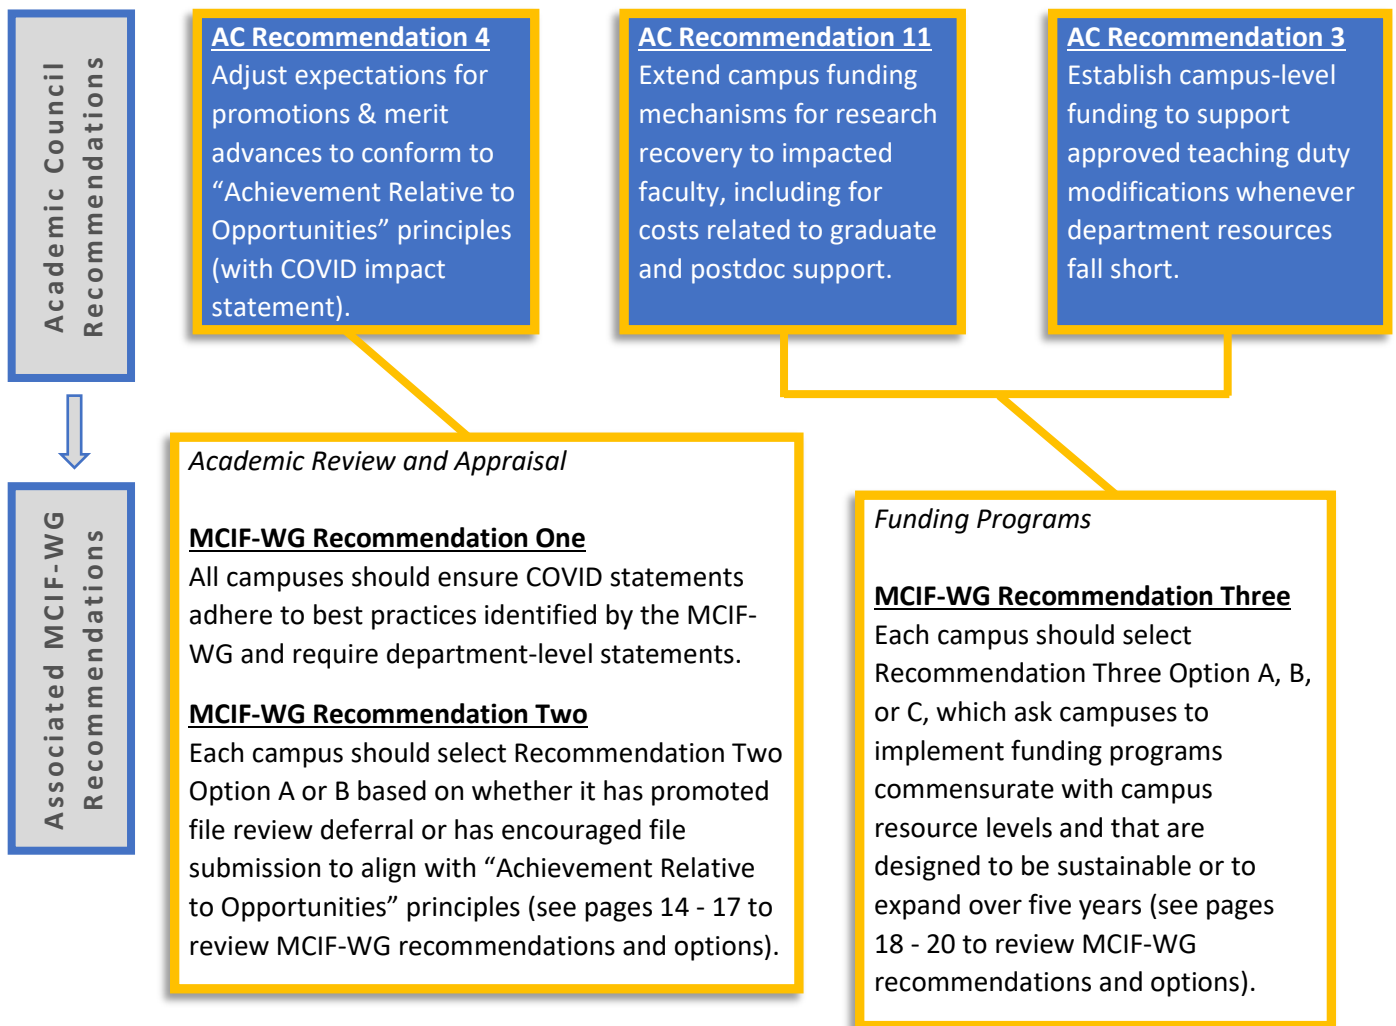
Academic Council Recommendations

AC Recommendation 4
Adjust expectations for promotions & merit advances to conform to “Achievement Relative to Opportunities” principles (with COVID impact statement).

AC Recommendation 11
Extend campus funding mechanisms for research recovery to impacted faculty, including for costs related to graduate and postdoc support.

AC Recommendation 3
Establish campus-level funding to support approved teaching duty modifications whenever department resources fall short.

Associated MCIF-WG Recommendations

Academic Review and Appraisal

MCIF-WG Recommendation One
All campuses should ensure COVID statements adhere to best practices identified by the MCIF-WG and require department-level statements.

MCIF-WG Recommendation Two
Each campus should select Recommendation Two Option A or B based on whether it has promoted file review deferral or has encouraged file submission to align with “Achievement Relative to Opportunities” principles (see pages 14 - 17 to review MCIF-WG recommendations and options).

Funding Programs

MCIF-WG Recommendation Three
Each campus should select Recommendation Three Option A, B, or C, which ask campuses to implement funding programs commensurate with campus resource levels and that are designed to be sustainable or to expand over five years (see pages 18 - 20 to review MCIF-WG recommendations and options).